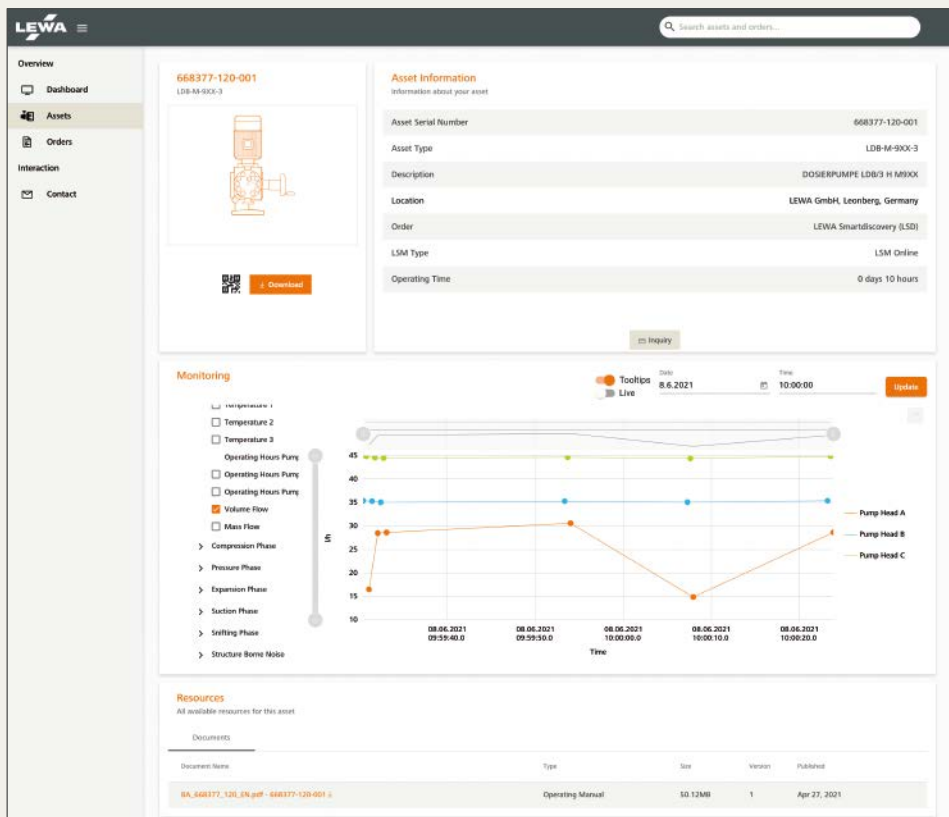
LEWA

Search assets and orders...

Overview
Dashboard
Assets
Orders
Interaction
Contact

668377-120-001
LDB-M-9XX-3

Download

Asset Information
Information about your asset

| | |
|---|---|
| Asset Serial Number | 668377-120-001 |
| Asset Type | LDB-M-9XX-3 |
| Description | DOSIERPUMPE LDB/3 H M9XX |
| Location | LEWA GmbH, Leonberg, Germany |
| Order | LEWA Smartdiscovery (LSD) |
| LSM Type | LSM Online |
| Operating Time | 0 days 10 hours |

Inquiry

Monitoring

Tooltips
Live
Date
8.6.2021
Time
10:00:00
Update

Temperature 1
Temperature 2
Temperature 3
Operating Hours Pump
Operating Hours Pump
Operating Hours Pump
Volume Flow
Mass Flow
Compression Phase
Pressure Phase
Expansion Phase
Suction Phase
Shifting Phase
Structure Borne Noise

45
40
35
30
25
20
15
10
l/h

08.06.2021 09:59:40.0
08.06.2021 09:59:50.0
08.06.2021 10:00:00.0
08.06.2021 10:00:10.0
08.06.2021 10:00:20.0
Time

Pump Head A
Pump Head B
Pump Head C

Resources
All available resources for this asset

Documents

| Document Name | Type | Size | Version | Published |
|---|---|---|---|---|
| BA_668377_120_EN.pdf - 668377-120-001 | Operating Manual | 50.12MB | 1 | Apr 27, 2021 |